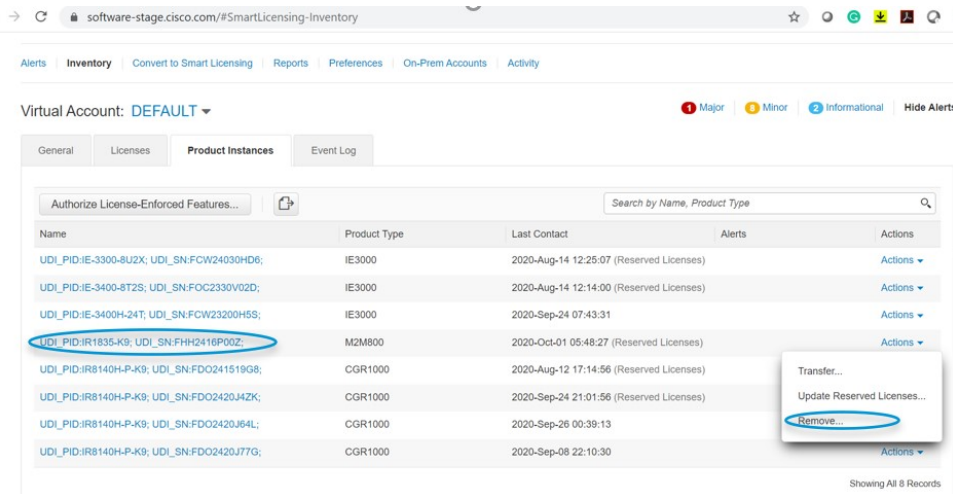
software-stage.cisco.com/#SmartLicensing-Inventory

Alerts | Inventory | Convert to Smart Licensing | Reports | Preferences | On-Prem Accounts | Activity

Virtual Account: DEFAULT

1 Major | 8 Minor | 2 Informational | Hide Alerts

General | Licenses | Product Instances | Event Log

Authorize License-Enforced Features...

Search by Name, Product Type

| Name | Product Type | Last Contact | Alerts | Actions |
|---|---|---|---|---|
| UDI_PID:IE-3300-8U2X; UDI_SN:FCW24030HD6; | IE3000 | 2020-Aug-14 12:25:07 (Reserved Licenses) | | Actions |
| UDI_PID:IE-3400-8T2S; UDI_SN:FOC2330V02D; | IE3000 | 2020-Aug-14 12:14:00 (Reserved Licenses) | | Actions |
| UDI_PID:IE-3400H-24T; UDI_SN:FCW23200H5S; | IE3000 | 2020-Sep-24 07:43:31 | | Actions |
| UDI_PID:IR1835-K9; UDI_SN:FHH2416P00Z; | M2M800 | 2020-Oct-01 05:48:27 (Reserved Licenses) | | Actions |
| UDI_PID:IR8140H-P-K9; UDI_SN:FDO241519G8; | CGR1000 | 2020-Aug-12 17:14:56 (Reserved Licenses) | | |
| UDI_PID:IR8140H-P-K9; UDI_SN:FDO2420J4ZK; | CGR1000 | 2020-Sep-24 21:01:56 (Reserved Licenses) | | |
| UDI_PID:IR8140H-P-K9; UDI_SN:FDO2420J64L; | CGR1000 | 2020-Sep-26 00:39:13 | | |
| UDI_PID:IR8140H-P-K9; UDI_SN:FDO2420J77G; | CGR1000 | 2020-Sep-08 22:10:30 | | Actions |

Transfer...
Update Reserved Licenses...
Remove...

Showing All 8 Records